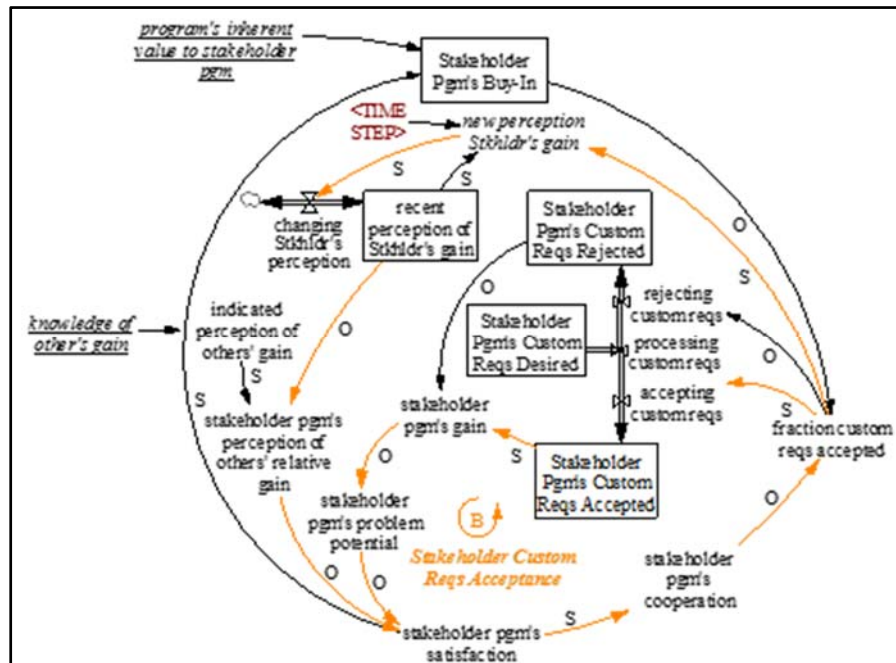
program's inherent value to stakeholder pgm

Stakeholder Pgm's Buy-In

<TIME STEP>

new perception Stkhldr's gain

S

S

changing Stkhldr's perception

recent perception of Stkhldr's gain

Stakeholder Pgm's Custom Reqs Rejected

O

S

O

rejecting customreqs

knowledge of other's gain

indicated perception of others' gain

O

Stakeholder Pgm's Custom Reqs Desired

processing customreqs

O

S

S

accepting customreqs

stakeholder pgm's perception of others' relative gain

stakeholder pgm's gain

S

fraction custom reqs accepted

O

S

Stakeholder Pgm's Custom Reqs Accepted

stakeholder pgm's problem potential

B

O

Stakeholder Custom Reqs Acceptance

stakeholder pgm's cooperation

O

O

S

stakeholder pgm's satisfaction